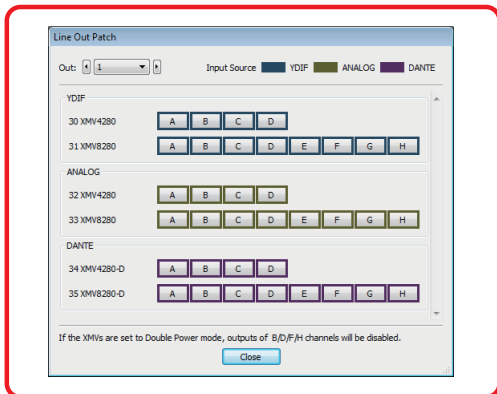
Line Out Patch

Out: 1

Input Source YDIF ANALOG DANTE

YDIF

30 XMV4280 A B C D

31 XMV8280 A B C D E F G H

ANALOG

32 XMV4280 A B C D

33 XMV8280 A B C D E F G H

DANTE

34 XMV4280-D A B C D

35 XMV8280-D A B C D E F G H

If the XMVs are set to Double Power mode, outputs of B/D/F/H channels will be disabled.

Close